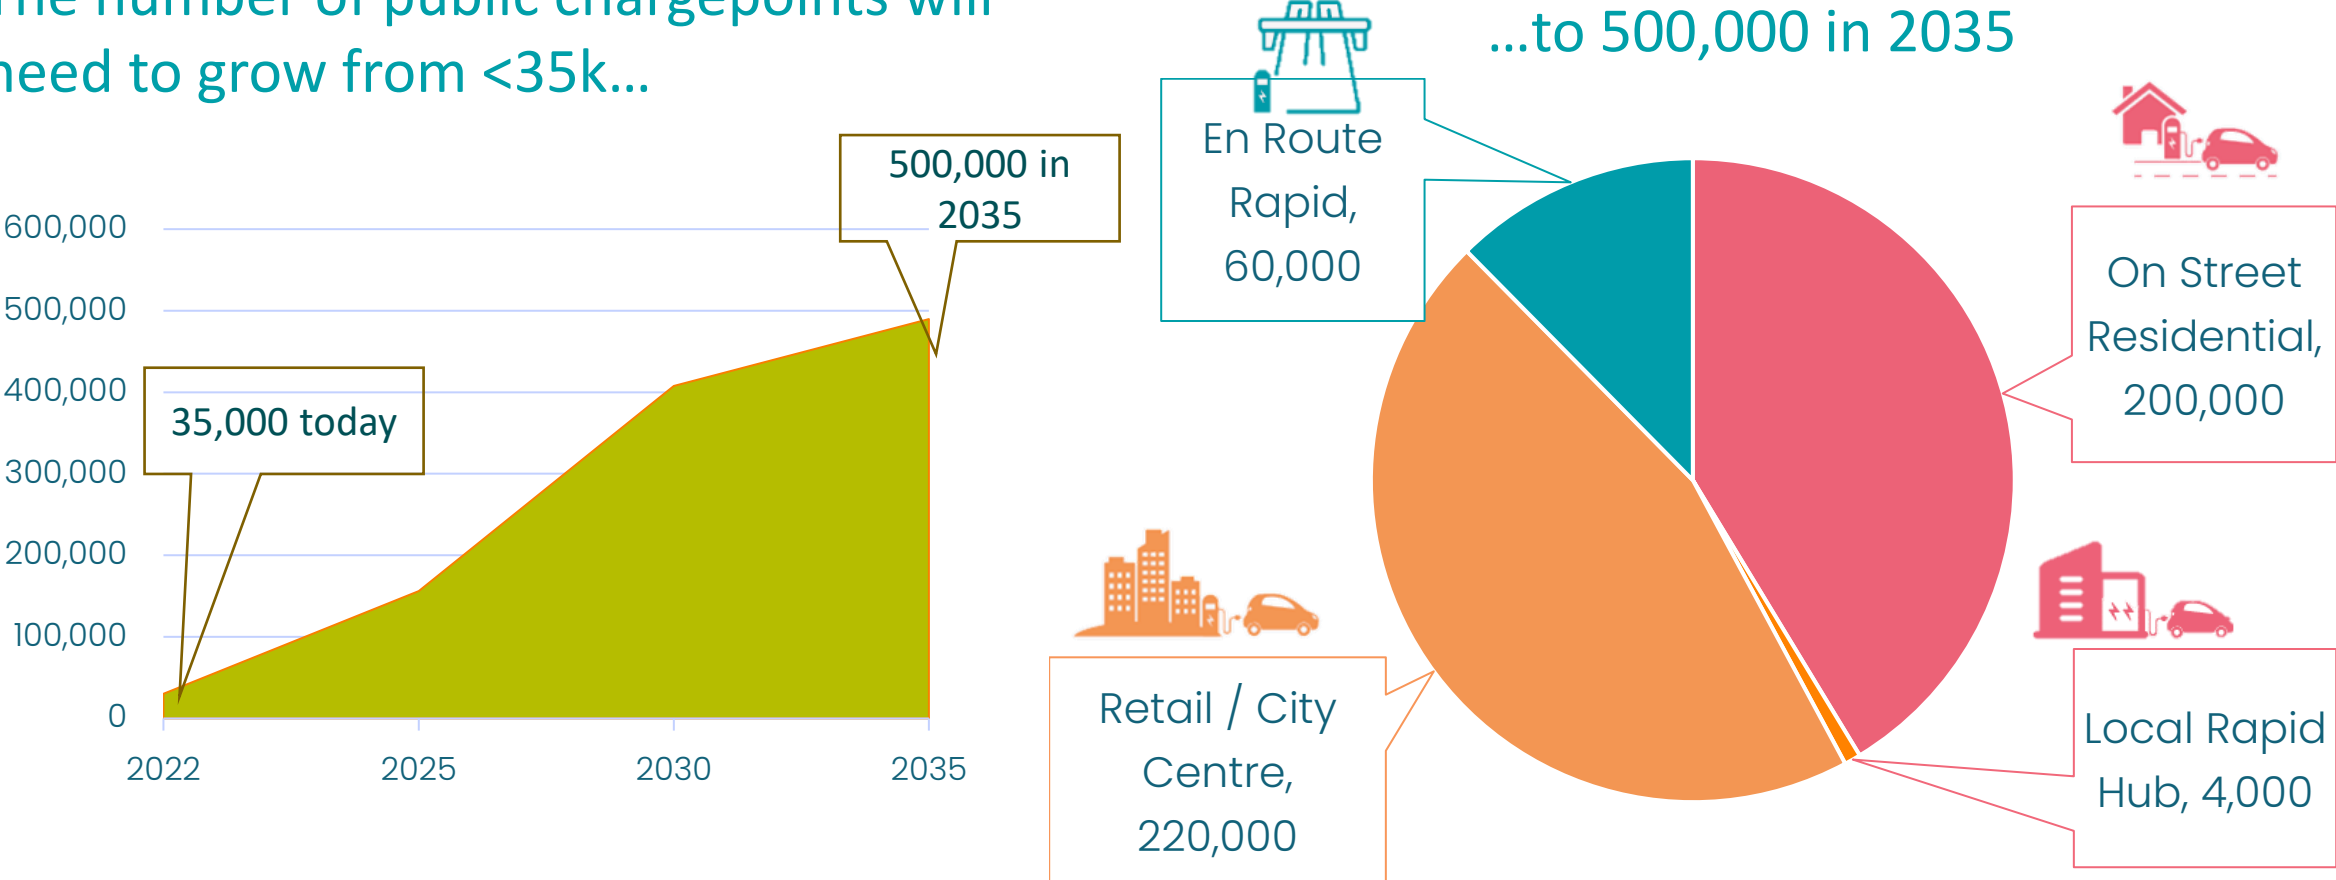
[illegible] number of public chargepoints will need to grow from <35k...

...to 500,000 in 2035

500,000 in 2035

35,000 today

600,000
500,000
400,000
300,000
200,000
100,000
0

2022
2025
2030
2035

En Route Rapid, 60,000

On Street Residential, 200,000

Retail / City Centre, 220,000

Local Rapid Hub, 4,000